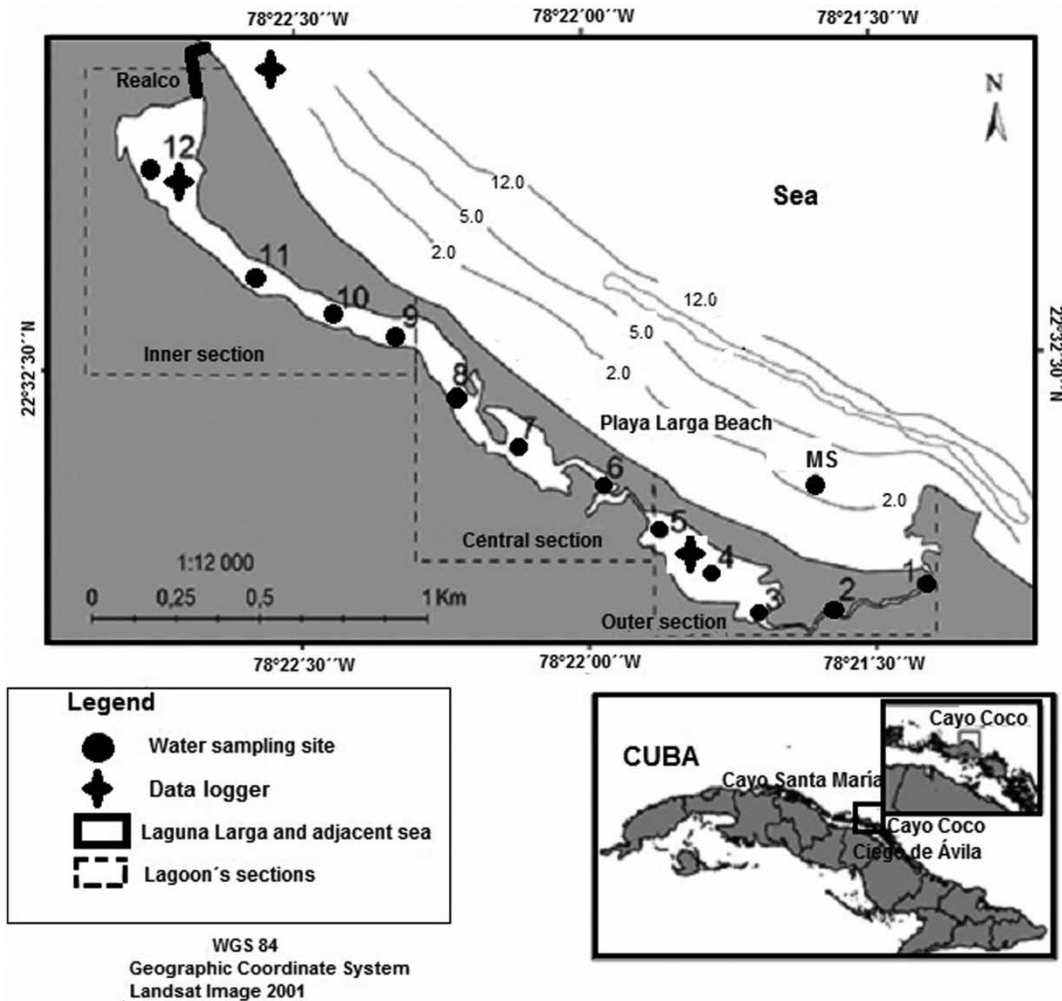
78°22´30´´W
78°22´00´´W
78°21´30´´W

N

Realco

12

Sea

12.0
5.0
2.0

11
10
9

12.0
5.0
2.0

22°32´30´´N
22°32´30´´N

Inner section

8
7

Playa Larga Beach

6
MS
2.0

5
Central section
4

1:12 000
0 0,25 0,5 1 Km

3
2
1

Outer section

78°22´30´´W
78°22´00´´W
78°21´30´´W

Legend
Water sampling site
Data logger
Laguna Larga and adjacent sea
Lagoon´s sections

WGS 84
Geographic Coordinate System
Landsat Image 2001

CUBA
Cayo Santa María
Cayo Coco
Ciego de Ávila
Cayo Coco